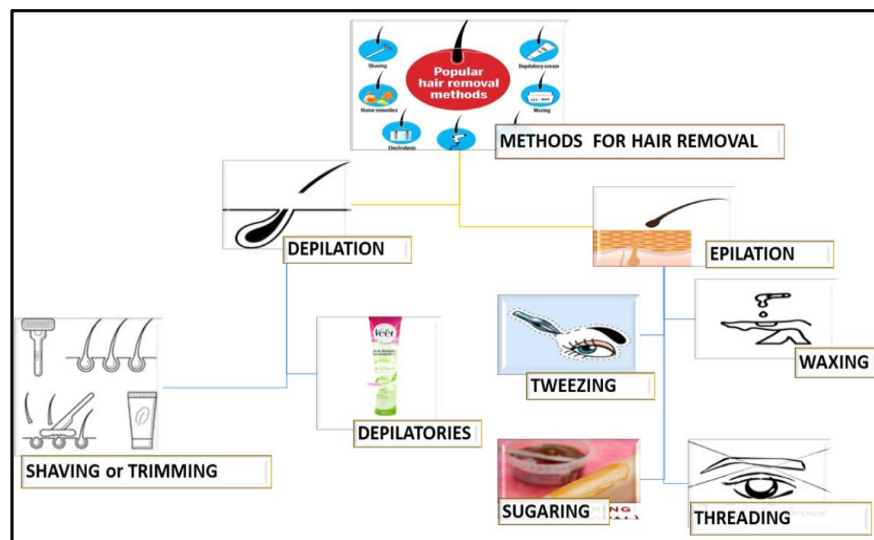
Popular hair removal methods

Shaving

Depilatory cream

Home remedies

Waxing

Electrolysis

METHODS FOR HAIR REMOVAL

DEPILATION

EPILATION

Veet

DEPILATORIES

SHAVING or TRIMMING

TWEEZING

WAXING

SUGARING

THREADING